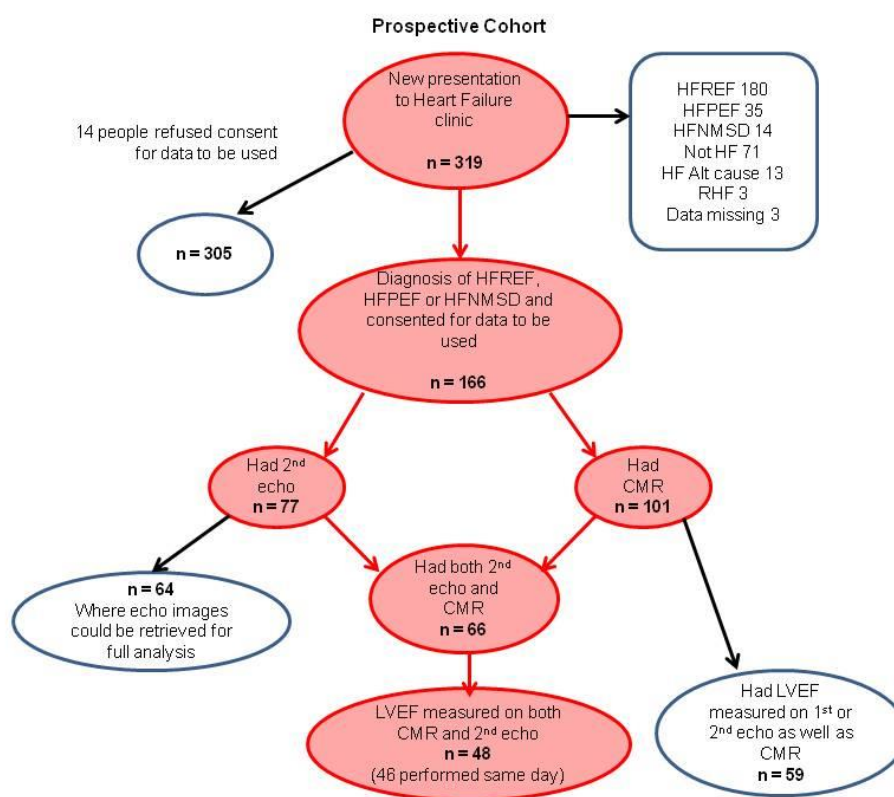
Prospective Cohort

New presentation to Heart Failure clinic

n = 319

HFREF 180
HFPEF 35
HFNMSD 14
Not HF 71
HF Alt cause 13
RHF 3
Data missing 3

14 people refused consent for data to be used

n = 305

Diagnosis of HFREF, HFPEF or HFNMSD and consented for data to be used

n = 166

Had 2$^{nd}$ echo
n = 77

Had CMR
n = 101

n = 64
Where echo images could be retrieved for full analysis

Had both 2$^{nd}$ echo and CMR
n = 66

Had LVEF measured on 1$^{st}$ or 2$^{nd}$ echo as well as CMR
n = 59

LVEF measured on both CMR and 2$^{nd}$ echo
n = 48
(46 performed same day)